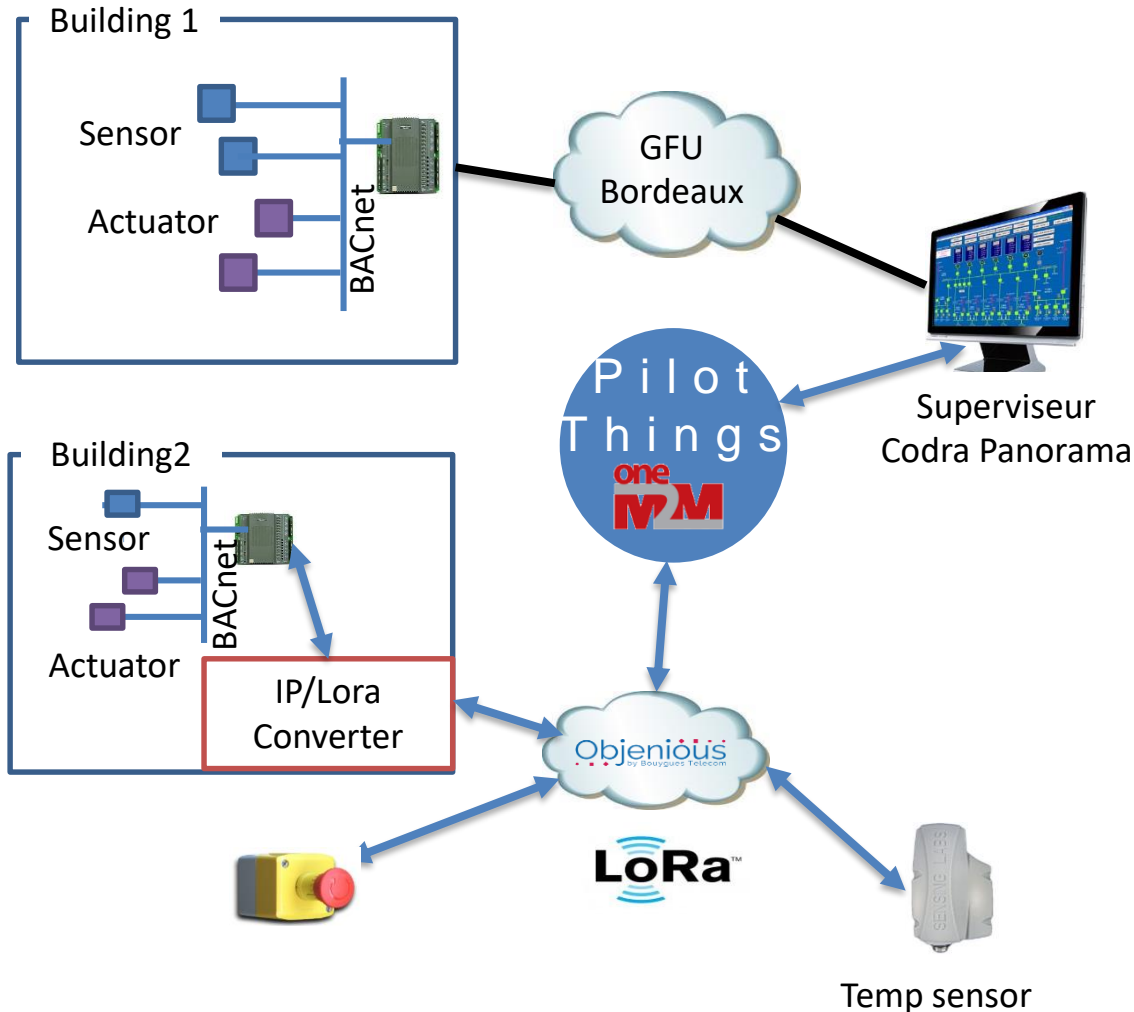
Building 1

Sensor

Actuator

BACnet

GFU Bordeaux

Superviseur Codra Panorama

Pilot Things

oneM2M

Building2

Sensor

Actuator

BACnet

IP/Lora Converter

Objenious by Bouygues Telecom

LoRa™

SENSING LABS

Temp sensor